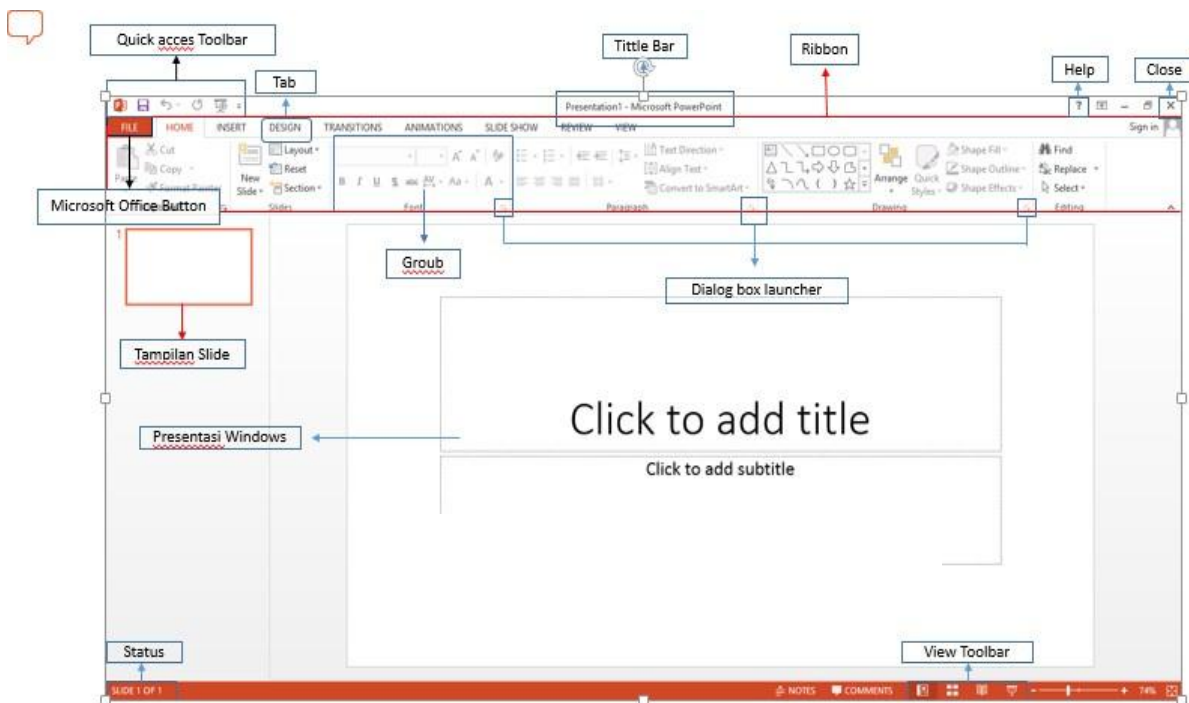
Quick acces Toolbar

Tittle Bar

Ribbon

Tab

Help

Close

Presentation1 - Microsoft PowerPoint

FILE HOME INSERT DESIGN TRANSITIONS ANIMATIONS SLIDE SHOW REVIEW VIEW

Sign in

Cut
Copy
Format Painter
Paste

New Slide
Layout
Reset
Section
Slides

Font

Text Direction
Align Text
Convert to SmartArt
Paragraph

Arrange
Quick Styles
Shape Fill
Shape Outline
Shape Effects
Drawing

Find
Replace
Select
Editing

Microsoft Office Button

1

Groub

Dialog box launcher

Tampilan Slide

Presentasi Windows

Click to add title

Click to add subtitle

Status

View Toolbar

SLIDE 1 OF 1

NOTES COMMENTS

74%